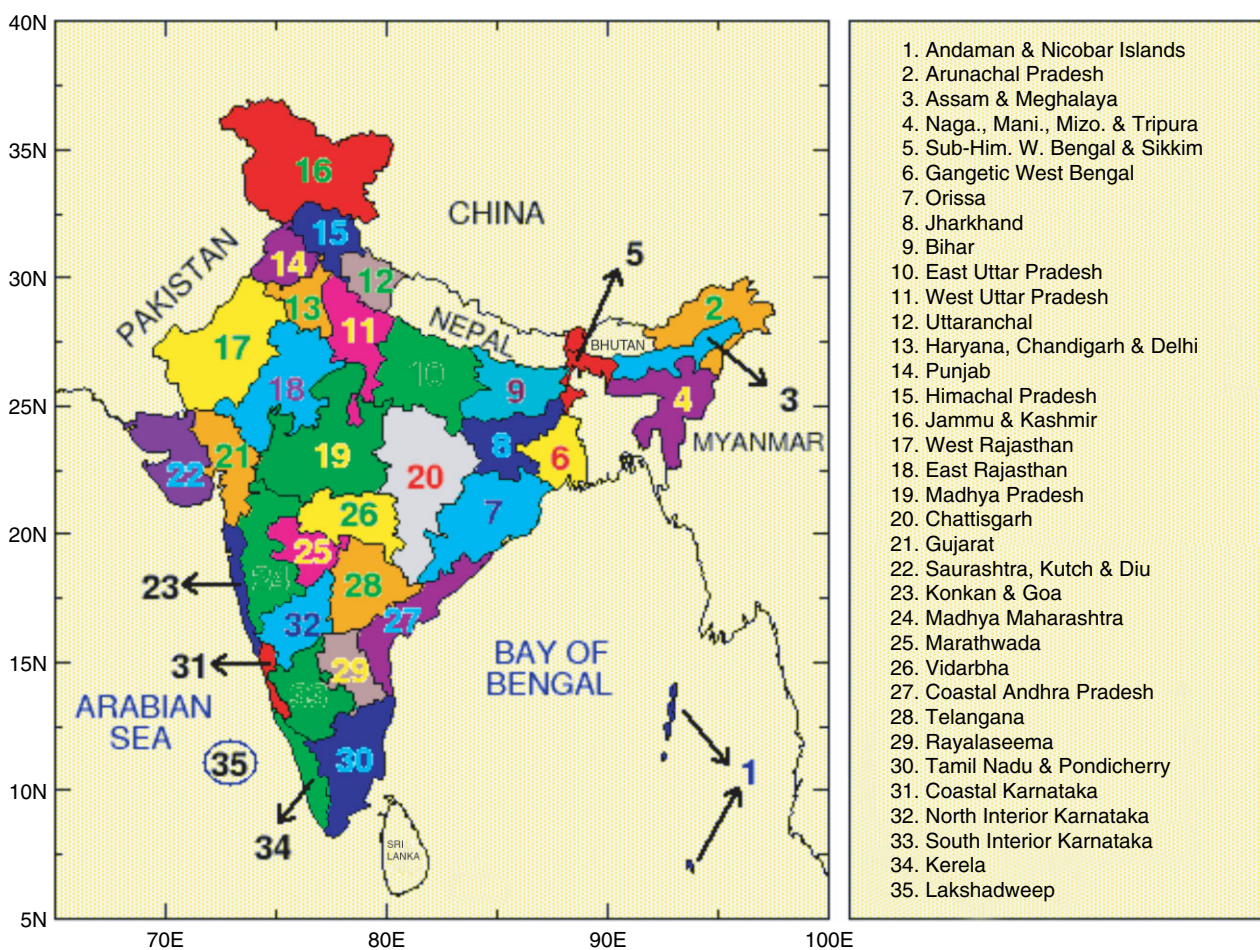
40N
35N
30N
25N
20N
15N
10N
5N
70E
80E
90E
100E

16
15
14
12
13
11
17
18
10
9
19
20
8
6
21
22
26
7
25
24
28
23
32
27
31
29
33
30
34
35
2
4
5
3
1

CHINA
PAKISTAN
NEPAL
BHUTAN
MYANMAR
BAY OF BENGAL
ARABIAN SEA
SRI LANKA

1. Andaman & Nicobar Islands
2. Arunachal Pradesh
3. Assam & Meghalaya
4. Naga., Mani., Mizo. & Tripura
5. Sub-Him. W. Bengal & Sikkim
6. Gangetic West Bengal
7. Orissa
8. Jharkhand
9. Bihar
10. East Uttar Pradesh
11. West Uttar Pradesh
12. Uttaranchal
13. Haryana, Chandigarh & Delhi
14. Punjab
15. Himachal Pradesh
16. Jammu & Kashmir
17. West Rajasthan
18. East Rajasthan
19. Madhya Pradesh
20. Chattisgarh
21. Gujarat
22. Saurashtra, Kutch & Diu
23. Konkan & Goa
24. Madhya Maharashtra
25. Marathwada
26. Vidarbha
27. Coastal Andhra Pradesh
28. Telangana
29. Rayalaseema
30. Tamil Nadu & Pondicherry
31. Coastal Karnataka
32. North Interior Karnataka
33. South Interior Karnataka
34. Kerela
35. Lakshadweep